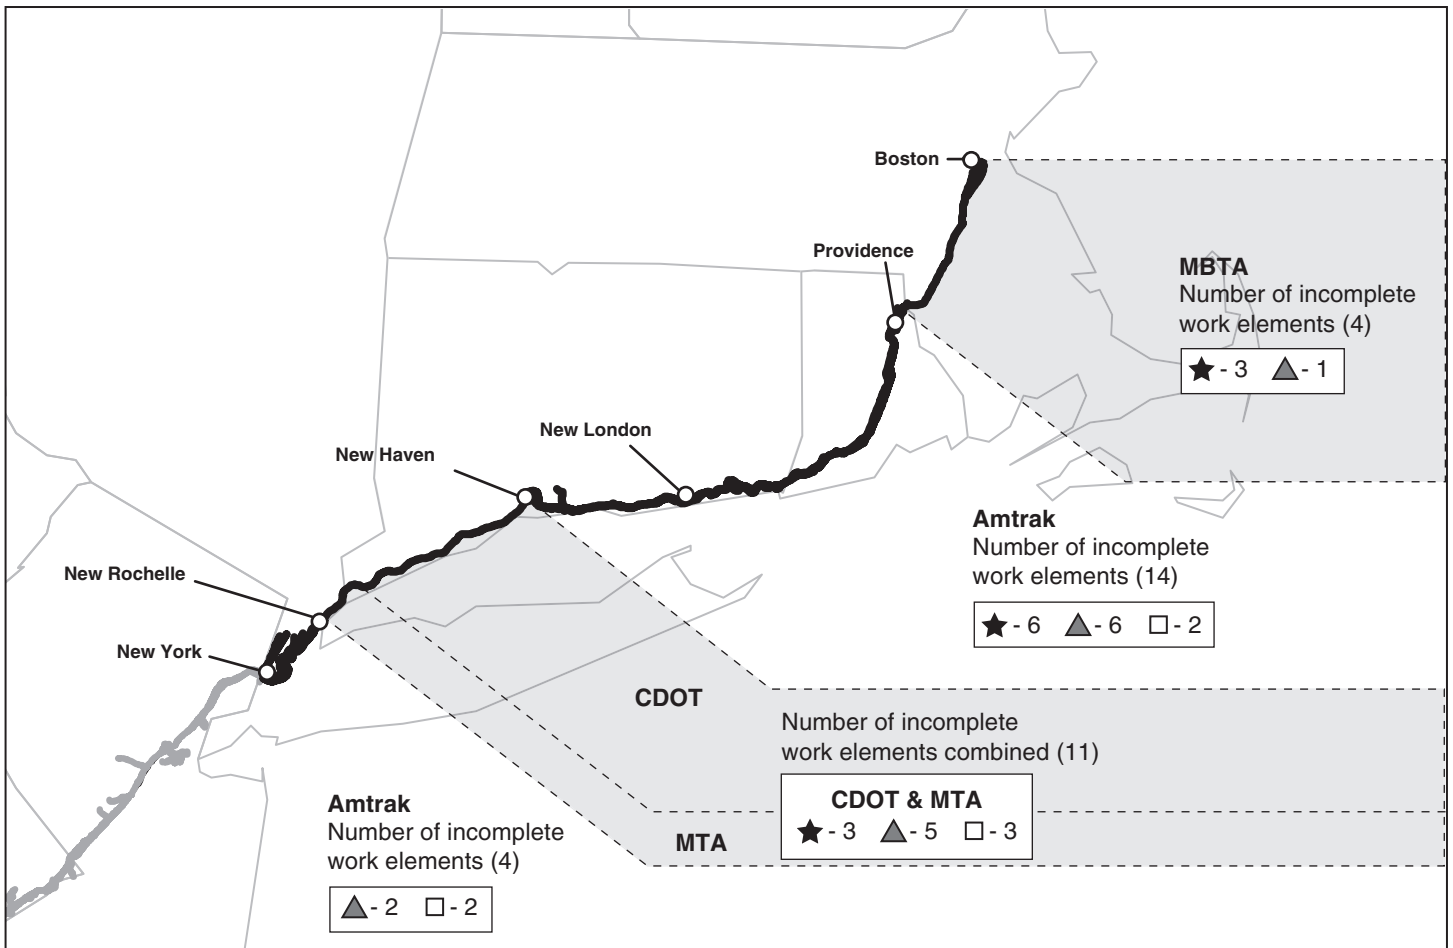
Boston

Providence

MBTA
Number of incomplete work elements (4)

★ - 3 ▲ - 1

New London

New Haven

Amtrak
Number of incomplete work elements (14)

★ - 6 ▲ - 6 □ - 2

New Rochelle

New York

CDOT

Number of incomplete work elements combined (11)

CDOT & MTA
★ - 3 ▲ - 5 □ - 3

MTA

Amtrak
Number of incomplete work elements (4)

▲ - 2 □ - 2